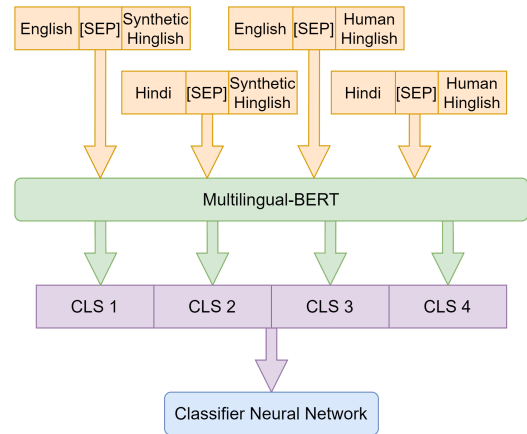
English [SEP] Synthetic Hinglish

English [SEP] Human Hinglish

Hindi [SEP] Synthetic Hinglish

Hindi [SEP] Human Hinglish

Multilingual-BERT

| CLS 1 | CLS 2 | CLS 3 | CLS 4 |
|---|---|---|---|

Classifier Neural Network